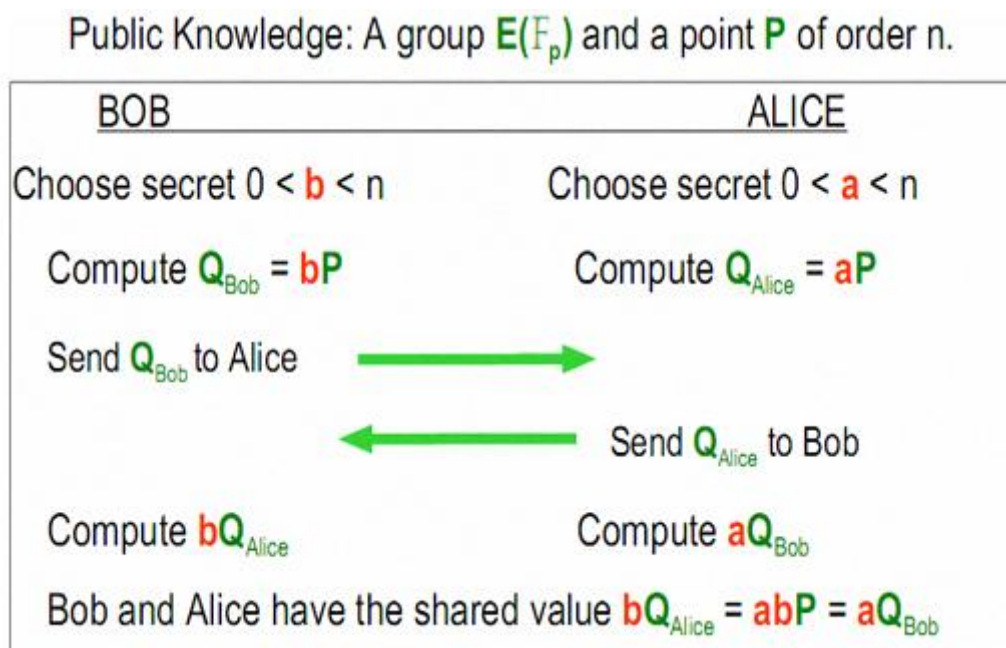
Public Knowledge: A group $\mathbf{E}(\mathbb{F}_p)$ and a point $\mathbf{P}$ of order n.

| BOB | ALICE |
|---|---|
| Choose secret $0 < b < n$ | Choose secret $0 < a < n$ |
| Compute $\mathbf{Q}_{Bob} = \mathbf{bP}$ | Compute $\mathbf{Q}_{Alice} = \mathbf{aP}$ |
| Send $\mathbf{Q}_{Bob}$ to Alice | |
| | Send $\mathbf{Q}_{Alice}$ to Bob |
| Compute $\mathbf{bQ}_{Alice}$ | Compute $\mathbf{aQ}_{Bob}$ |

Bob and Alice have the shared value $\mathbf{bQ}_{Alice} = \mathbf{abP} = \mathbf{aQ}_{Bob}$